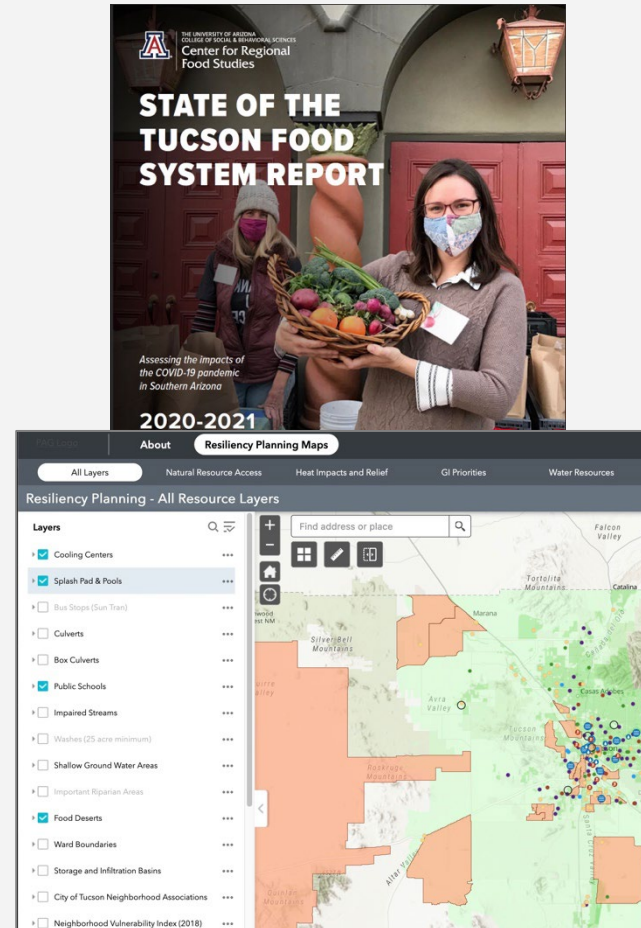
THE UNIVERSITY OF ARIZONA
COLLEGE OF SOCIAL & BEHAVIORAL SCIENCES
Center for Regional Food Studies

STATE OF THE TUCSON FOOD SYSTEM REPORT

Assessing the impacts of the COVID-19 pandemic in Southern Arizona

2020-2021

About
Resiliency Planning Maps

All Layers
Natural Resource Access
Heat Impacts and Relief
GI Priorities
Water Resources

Resiliency Planning - All Resource Layers

Layers

Cooling Centers
Splash Pad & Pools
Bus Stops (Sun Tran)
Culverts
Box Culverts
Public Schools
Impaired Streams
Washes (25 acre minimum)
Shallow Ground Water Areas
Important Riparian Areas
Food Deserts
Ward Boundaries
Storage and Infiltration Basins
City of Tucson Neighborhood Associations
Neighborhood Vulnerability Index (2018)

Find address or place

Falcon Valley
Tortolita Mountains
Catalina
Marana
Silver Bell Mountains
Avra Valley
Tucson Mountains
Casas Adobes
Roskruge Mountains
Altar Valley